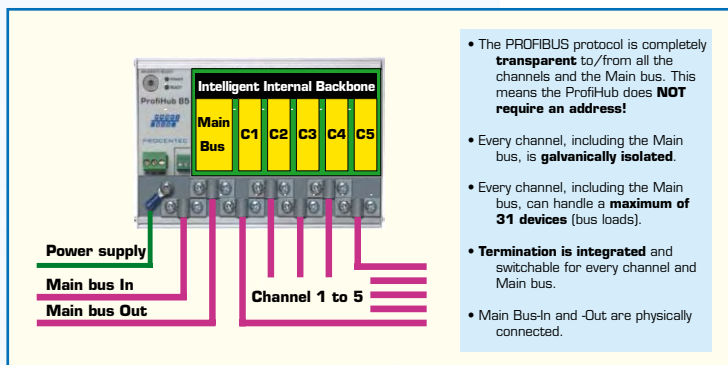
ProfiHub B5

PROCENTEC

Intelligent Internal Backbone

Main Bus

C1

C2

C3

C4

C5

Power supply

Main bus In

Main bus Out

Channel 1 to 5

• The PROFIBUS protocol is completely **transparent** to/from all the channels and the Main bus. This means the ProfiHub does **NOT require an address!**

• Every channel, including the Main bus, is **galvanically isolated**.

• Every channel, including the Main bus, can handle a **maximum of 31 devices** (bus loads).

• **Termination is integrated** and switchable for every channel and Main bus.

• Main Bus-In and -Out are physically connected.